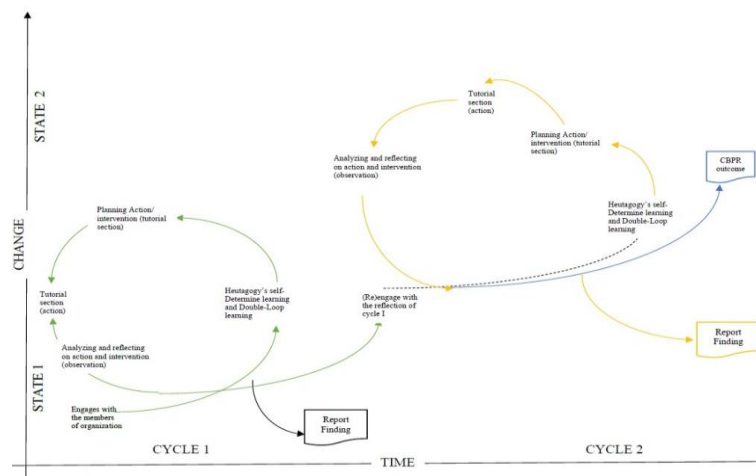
STATE 2

CHANGE

STATE 1

Tutorial section (action)

Planning Action/ intervention (tutorial section)

Analyzing and reflecting on action and intervention (observation)

Heutagogy's self-Determine learning and Double-Loop learning

CBPR outcome

Planning Action/ intervention (tutorial section)

Tutorial section (action)

Heutagogy's self-Determine learning and Double-Loop learning

(Re)engage with the reflection of cycle I

Analyzing and reflecting on action and intervention (observation)

Report Finding

Engages with the members of organization

Report Finding

CYCLE 1

TIME

CYCLE 2